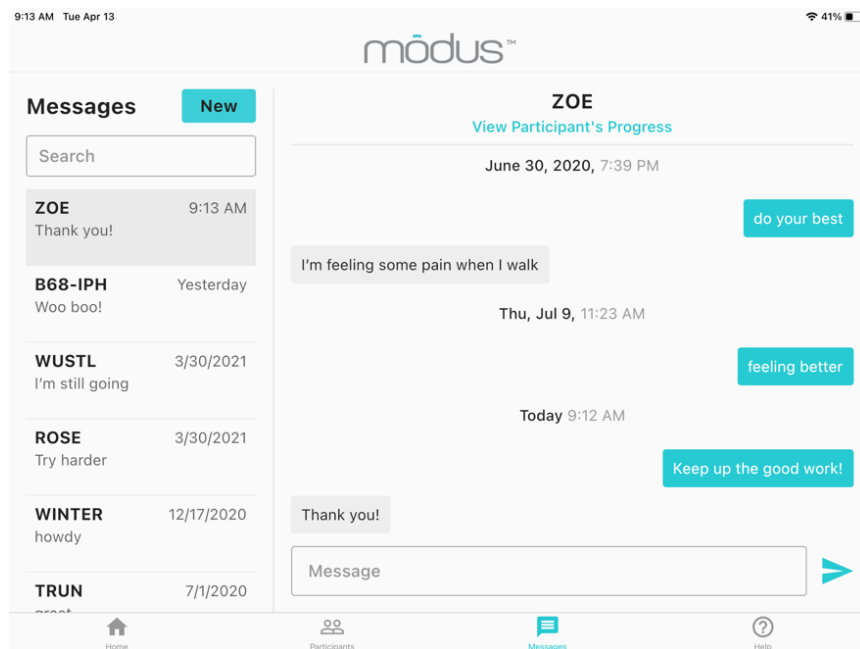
9:13 AM Tue Apr 13

41%

módus™

Messages

New

Search

ZOE 9:13 AM
Thank you!

B68-IPH Yesterday
Woo boo!

WUSTL 3/30/2021
I'm still going

ROSE 3/30/2021
Try harder

WINTER 12/17/2020
howdy

TRUN 7/1/2020
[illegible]

ZOE
View Participant's Progress

June 30, 2020, 7:39 PM

do your best

I'm feeling some pain when I walk

Thu, Jul 9, 11:23 AM

feeling better

Today 9:12 AM

Keep up the good work!

Thank you!

Message

Home Participants Messages Help